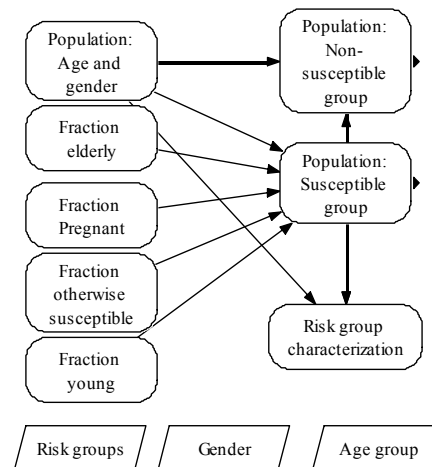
Population: Age and gender

Fraction elderly

Fraction Pregnant

Fraction otherwise susceptible

Fraction young

Population: Non-susceptible group

Population: Susceptible group

Risk group characterization

Risk groups

Gender

Age group